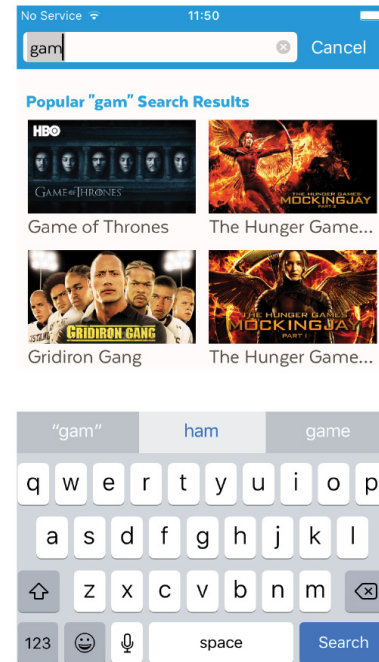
No Service 11:50

gam Cancel

Popular "gam" Search Results

HBO
GAME OF THRONES
Game of Thrones

THE HUNGER GAMES MOCKINGJAY PART 2
The Hunger Game...

GRIDIRON GANG
Gridiron Gang

THE HUNGER GAMES MOCKINGJAY PART 1
The Hunger Game...

"gam" ham game

q w e r t y u i o p
a s d f g h j k l
z x c v b n m
123 space Search